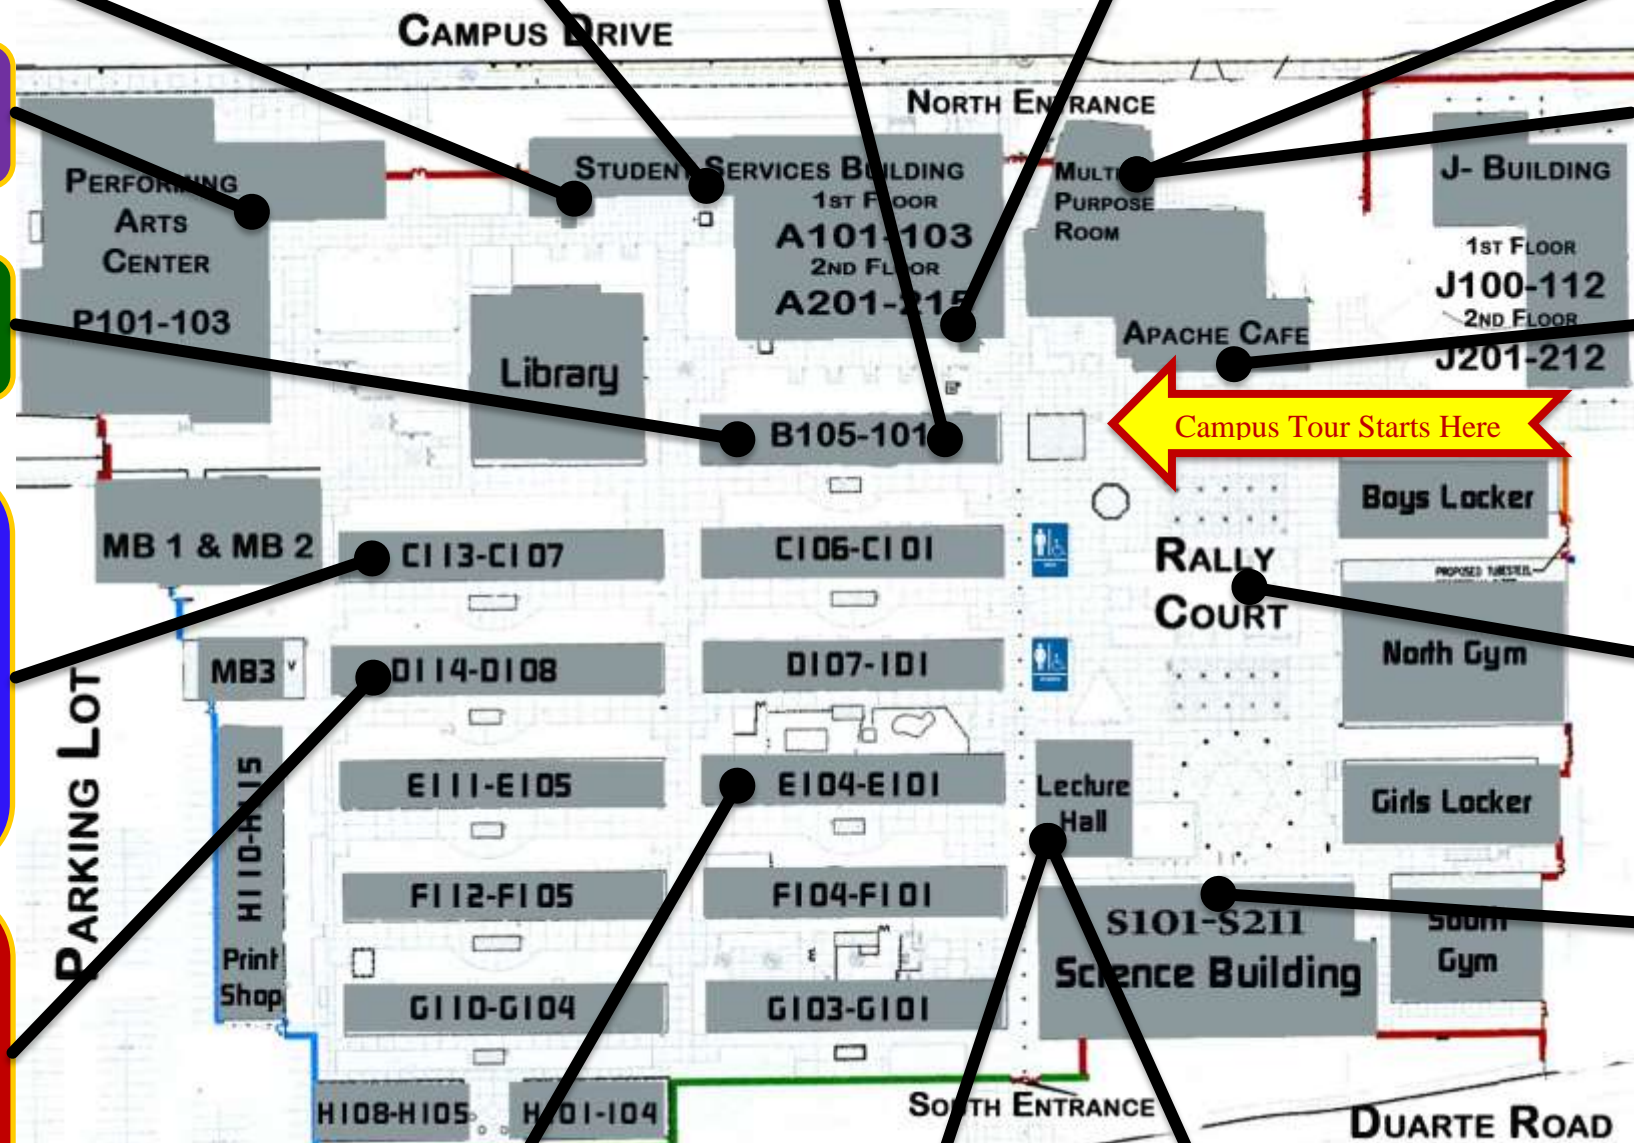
Campus Drive

North Entrance

Performing Arts Center P101-103

Student Services Building 1st Floor A101-103 2nd Floor A201-215

Multi Purpose Room

J- Building 1st Floor J100-112 2nd Floor J201-212

Apache Cafe

Library

B105-101

Campus Tour Starts Here

Boys Locker

MB 1 & MB 2

C113-C107

C106-C101

Rally Court

PROPOSED TURNSTILE

North Gym

MB3

D114-D108

D107-101

Parking Lot

H110-H115

E111-E105

E104-E101

Lecture Hall

Girls Locker

F112-F105

F104-F101

S101-S211 Science Building

South Gym

Print Shop

G110-G104

G103-G101

H108-H105

H101-104

South Entrance

Duarte Road